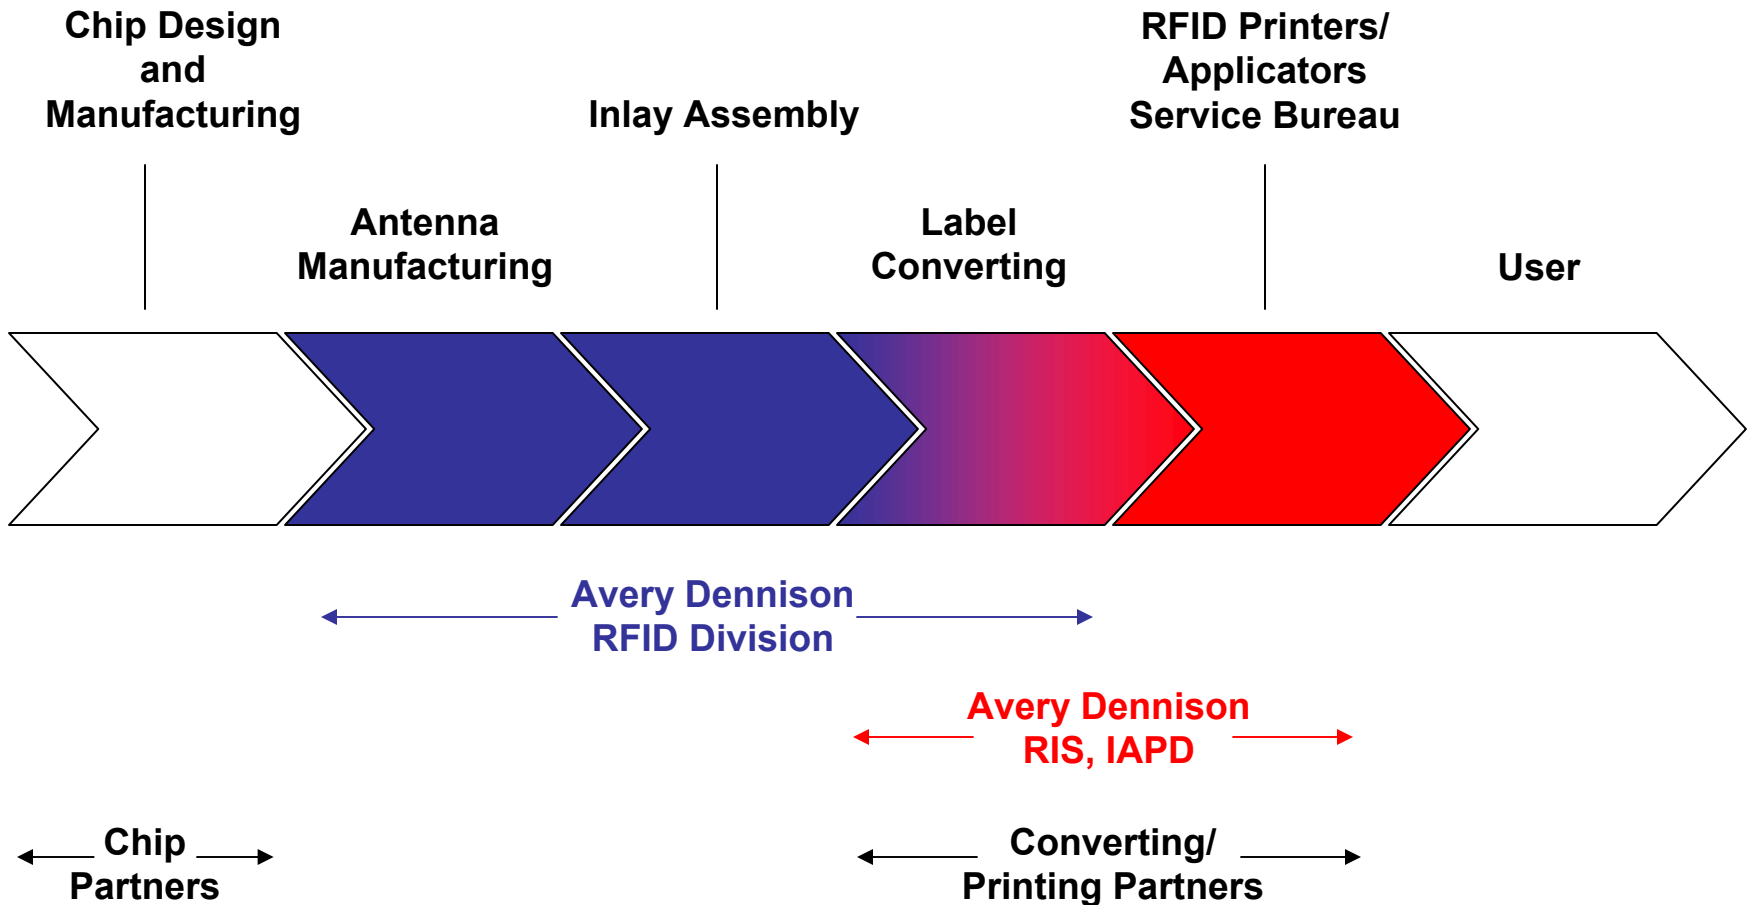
Chip Design and Manufacturing

Inlay Assembly

RFID Printers/ Applicators Service Bureau

Antenna Manufacturing

Label Converting

User

Avery Dennison RFID Division

Avery Dennison RIS, IAPD

Chip Partners

Converting/ Printing Partners